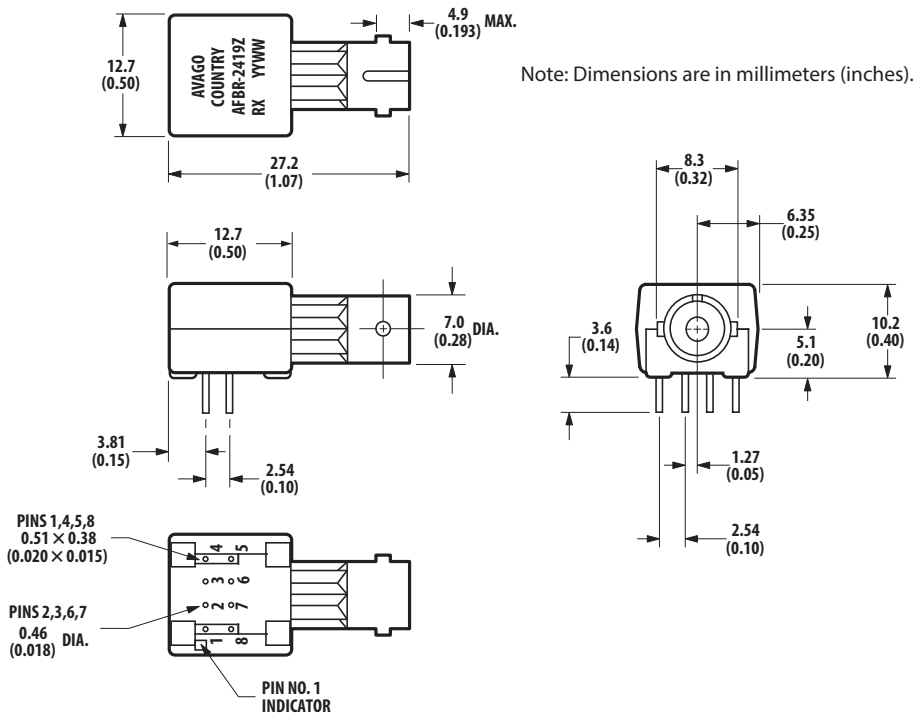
4.9 (0.193) MAX.

12.7 (0.50)

AVAGO
COUNTRY
AFBR-2419Z
RX YYWW

Note: Dimensions are in millimeters (inches).

27.2 (1.07)

8.3 (0.32)

6.35 (0.25)

12.7 (0.50)

7.0 (0.28) DIA.

3.6 (0.14)

5.1 (0.20)

10.2 (0.40)

3.81 (0.15)

2.54 (0.10)

1.27 (0.05)

2.54 (0.10)

PINS 1,4,5,8
$0.51 \times 0.38$
$(0.020 \times 0.015)$

4 5
3 6
2 7
1 8

PINS 2,3,6,7
0.46 (0.018) DIA.

PIN NO. 1 INDICATOR